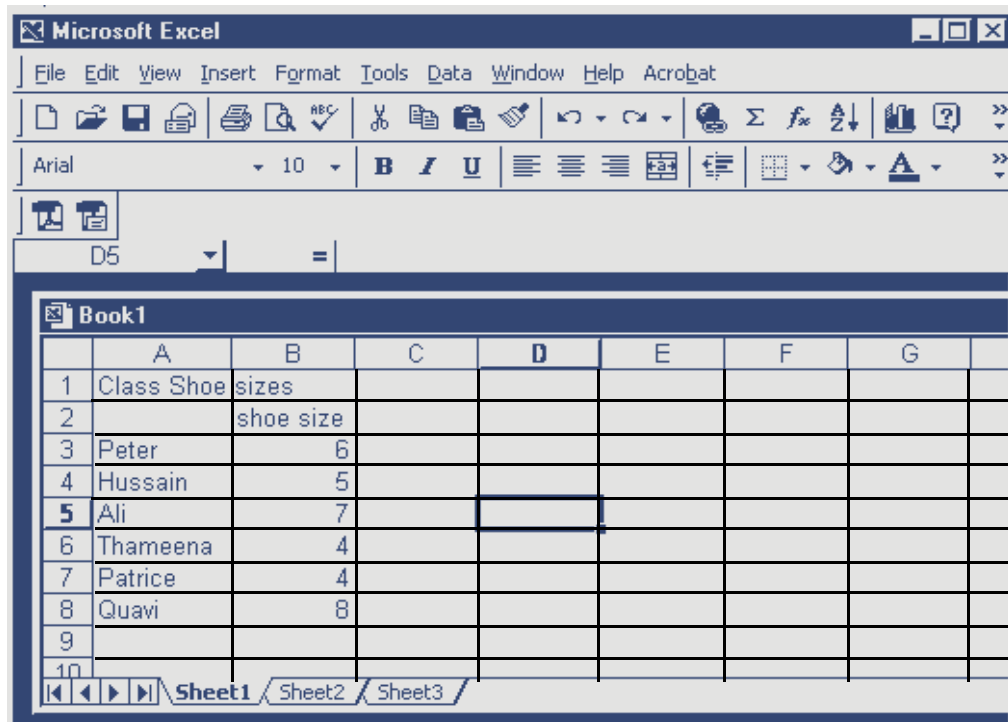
Microsoft Excel

File Edit View Insert Format Tools Data Window Help Acrobat

Arial 10 B I U A

D5 =

Book1

|  | A | B | C | D | E | F | G |
|---|---|---|---|---|---|---|---|
| 1 | Class Shoe sizes |  |  |  |  |  |  |
| 2 |  | shoe size |  |  |  |  |  |
| 3 | Peter | 6 |  |  |  |  |  |
| 4 | Hussain | 5 |  |  |  |  |  |
| 5 | Ali | 7 |  |  |  |  |  |
| 6 | Thameena | 4 |  |  |  |  |  |
| 7 | Patrice | 4 |  |  |  |  |  |
| 8 | Quavi | 8 |  |  |  |  |  |
| 9 |  |  |  |  |  |  |  |
| 10 |  |  |  |  |  |  |  |

Sheet1 Sheet2 Sheet3